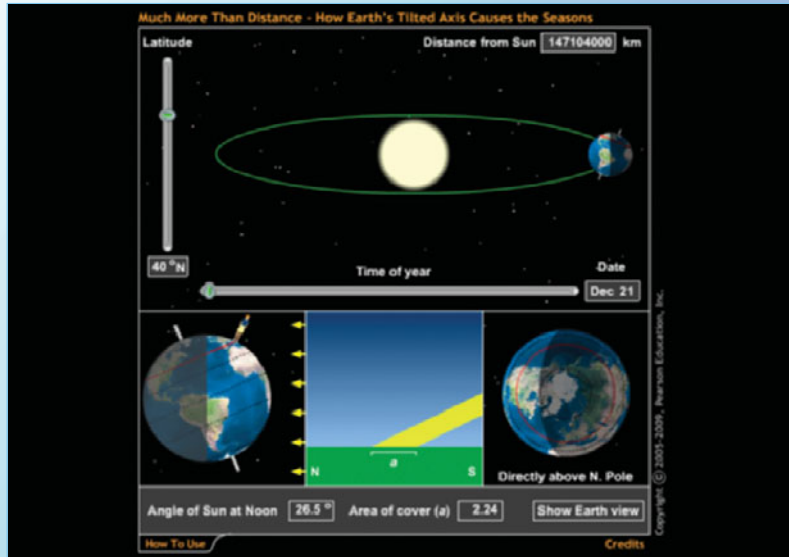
Much More Than Distance - How Earth's Tilted Axis Causes the Seasons

Latitude

Distance from Sun 147104000 km

40 °N

Time of year

Date

Dec 21

N

a

S

Directly above N. Pole

Copyright © 2003-2009, Pearson Education, Inc.

Angle of Sun at Noon 26.5 °

Area of cover (a) 2.24

Show Earth view

How To Use

Credits